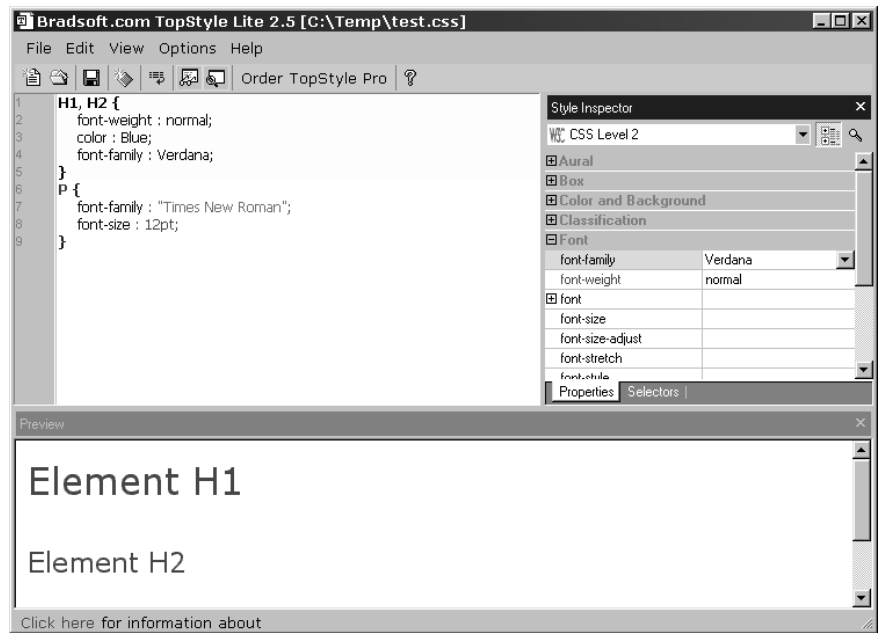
Bradsoft.com TopStyle Lite 2.5 [C:\Temp\test.css]

File Edit View Options Help

Order TopStyle Pro

1 H1, H2 {
2 font-weight : normal;
3 color : Blue;
4 font-family : Verdana;
5 }
6 P {
7 font-family : "Times New Roman";
8 font-size : 12pt;
9 }

Style Inspector

CSS Level 2

⊞Aural
⊞Box
⊞Color and Background
⊞Classification
⊟Font

| font-family | Verdana |
|---|---|
| font-weight | normal |
| ⊞ font | |
| font-size | |
| font-size-adjust | |
| font-stretch | |
| font-style | |

Properties Selectors

Preview

Element H1

Element H2

Click here for information about